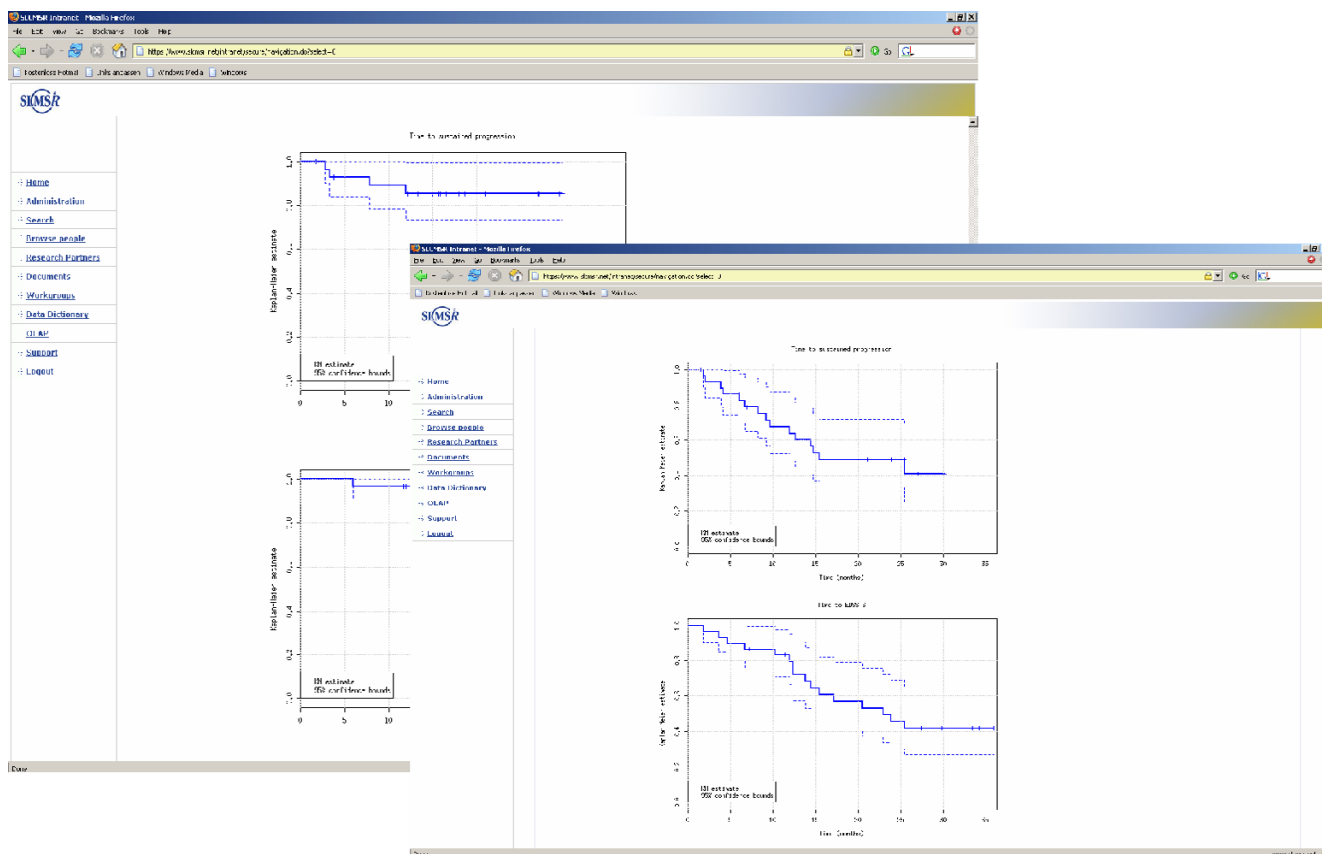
SLIMSNR Intranet - Mozilla Firefox
File Edit View Go Bookmarks Tools Help
https://www.slmsnr.net/intranet/analysesecure/navigation.do?select=0
Go
Fostenkleus Fotnest Links anpassen Windows Media Windows

SLMSR

Home
Administration
Search
Browse people
Research Partners
Documents
Workgroups
Data Dictionary
OLAP
Support
Logout

Time to sustained progression
Kaplan-Meier estimate
1.0
0.8
0.6
0.4
0.2
0.0
KM estimate
95% confidence bounds
0 5 10

Kaplan-Meier estimate
1.0
0.8
0.6
0.4
0.2
0.0
KM estimate
95% confidence bounds
0 5 10

Done

SLIMSNR Intranet - Mozilla Firefox
File Edit View Go Bookmarks Tools Help
https://www.slmsnr.net/intranetsecure/navigation.do?select=0
Go
Fostenkleus Fotnest Links anpassen Windows Media Windows

SLMSR

Home
Administration
Search
Browse people
Research Partners
Documents
Workgroups
Data Dictionary
OLAP
Support
Logout

Time to sustained progression
Kaplan-Meier estimate
1.0
0.8
0.6
0.4
0.2
0.0
KM estimate
95% confidence bounds
0 5 10 15 20 25 30 35
Time (months)

Time to EDSS 6
Kaplan-Meier estimate
1.0
0.8
0.6
0.4
0.2
0.0
KM estimate
95% confidence bounds
0 5 10 15 20 25 30 35
Time (months)

Done